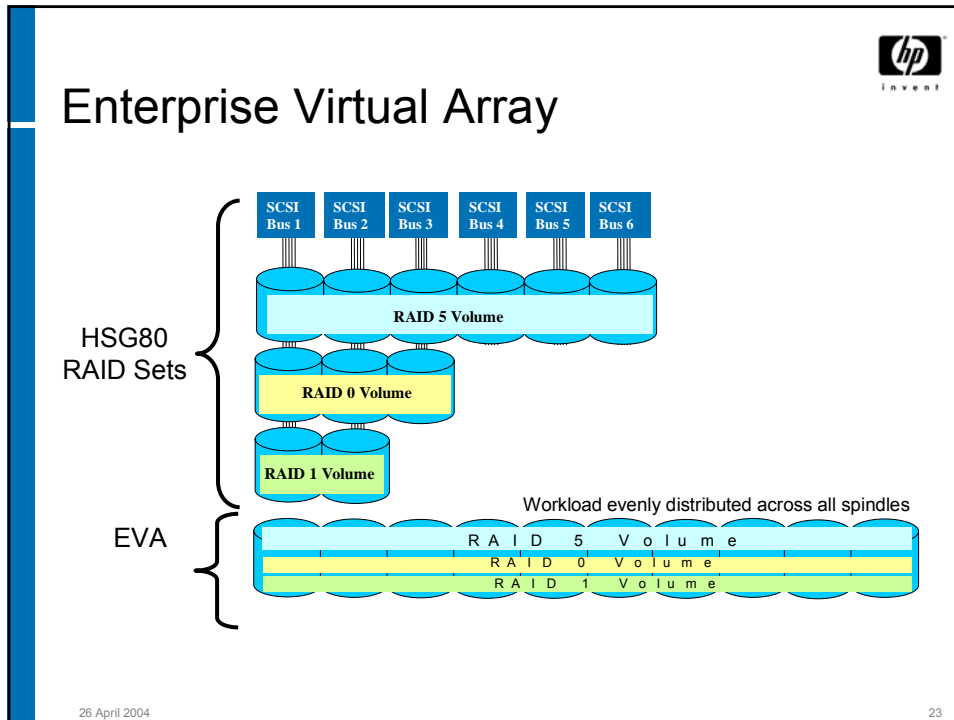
hp invent

Enterprise Virtual Array

SCSI Bus 1
SCSI Bus 2
SCSI Bus 3
SCSI Bus 4
SCSI Bus 5
SCSI Bus 6

HSG80 RAID Sets

RAID 5 Volume

RAID 0 Volume

RAID 1 Volume

Workload evenly distributed across all spindles

EVA

RAID 5 Volume
RAID 0 Volume
RAID 1 Volume

26 April 2004

23